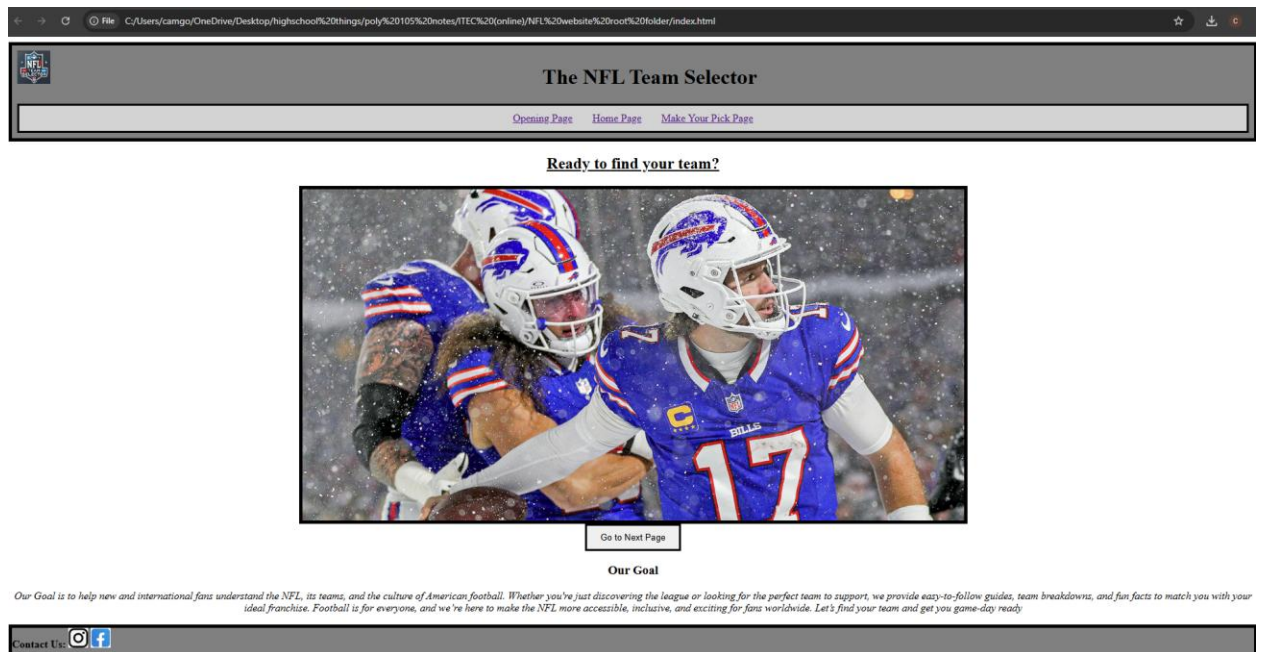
File C:/Users/camgo/OneDrive/Desktop/highschool%20things/poly%20105%20notes/ITEC%20(online)/NFL%20website%20root%20folder/index.html

NFL

The NFL Team Selector

Opening Page Home Page Make Your Pick Page

Ready to find your team?

17 BILLS C

Go to Next Page

Our Goal

Our Goal is to help new and international fans understand the NFL, its teams, and the culture of American football. Whether you're just discovering the league or looking for the perfect team to support, we provide easy-to-follow guides, team breakdowns, and fun facts to match you with your ideal franchise. Football is for everyone, and we're here to make the NFL more accessible, inclusive, and exciting for fans worldwide. Let's find your team and get you game-day ready

Contact Us: